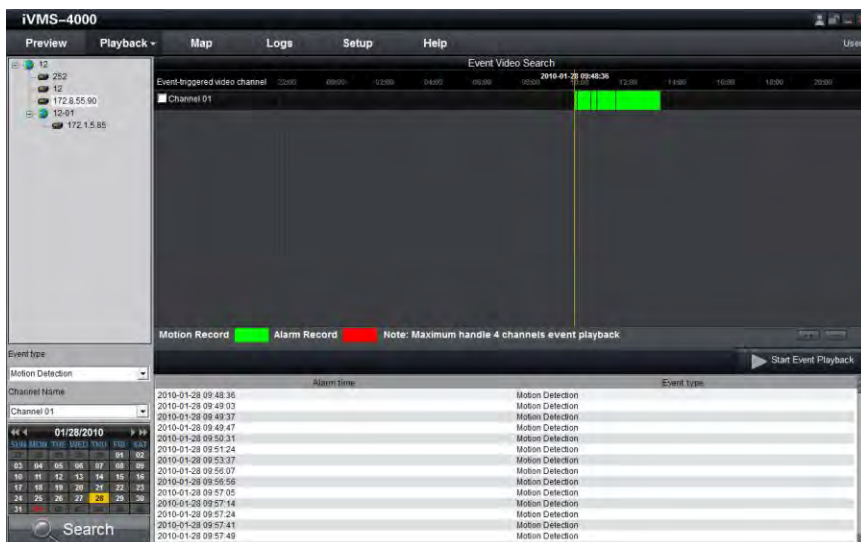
iVMS-4000

Preview Playback Map Logs Setup Help

12
252
12
172.8.55.90
12-01
172.1.5.85

Event Video Search

Event-triggered video channel 22:00 00:00 02:00 04:00 06:00 08:00 2010-01-28 09:48:36 12:00 14:00 16:00 18:00 20:00

Channel 01

Motion Record Alarm Record Note: Maximum handle 4 channels event playback

Start Event Playback

Event type
Motion Detection
Channel Name
Channel 01

01/28/2010
SUN MON TUE WED THU FRI SAT
01 02
03 04 05 06 07 08 09
10 11 12 13 14 15 16
17 18 19 20 21 22 23
24 25 26 27 28 29 30
31

Search

| Alarm time | Event type |
|---|---|
| 2010-01-28 09:48:36 | Motion Detection |
| 2010-01-28 09:49:03 | Motion Detection |
| 2010-01-28 09:49:37 | Motion Detection |
| 2010-01-28 09:49:47 | Motion Detection |
| 2010-01-28 09:50:31 | Motion Detection |
| 2010-01-28 09:51:24 | Motion Detection |
| 2010-01-28 09:53:37 | Motion Detection |
| 2010-01-28 09:56:07 | Motion Detection |
| 2010-01-28 09:56:56 | Motion Detection |
| 2010-01-28 09:57:05 | Motion Detection |
| 2010-01-28 09:57:14 | Motion Detection |
| 2010-01-28 09:57:24 | Motion Detection |
| 2010-01-28 09:57:41 | Motion Detection |
| 2010-01-28 09:57:49 | Motion Detection |